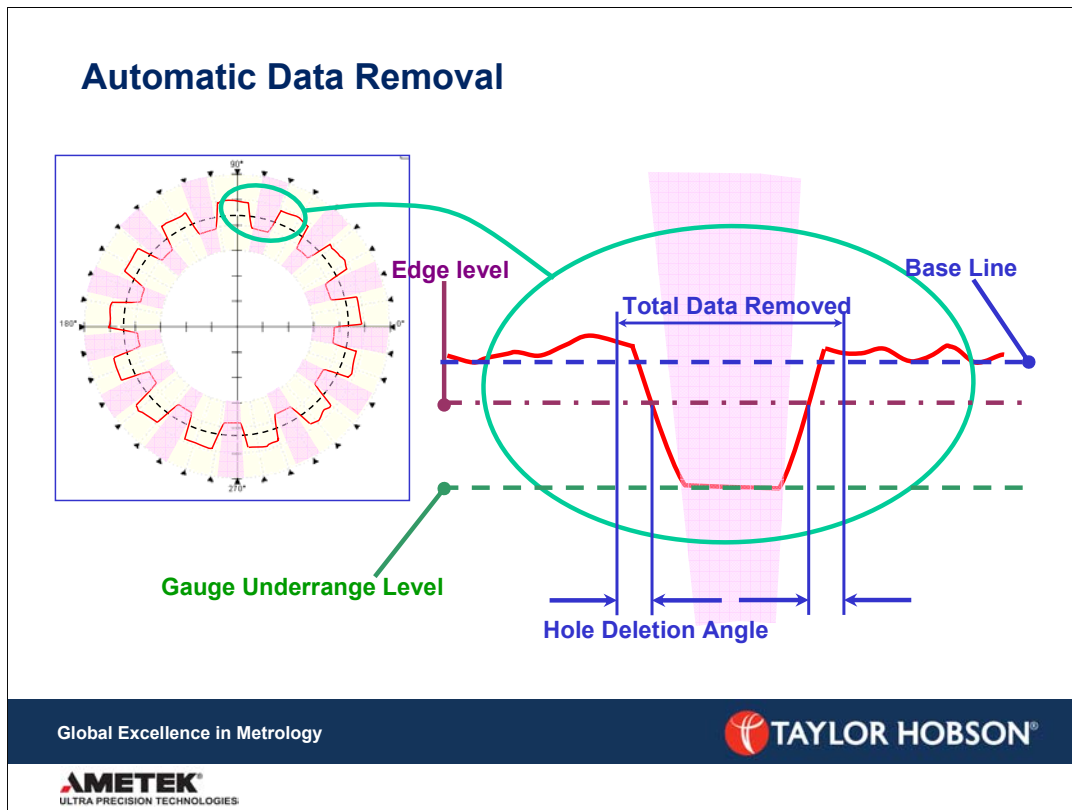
Automatic Data Removal

90°

180°

0°

270°

Edge level

Base Line

Total Data Removed

Gauge Underrange Level

Hole Deletion Angle

Global Excellence in Metrology

TAYLOR HOBSON®

AMETEK®
ULTRA PRECISION TECHNOLOGIES